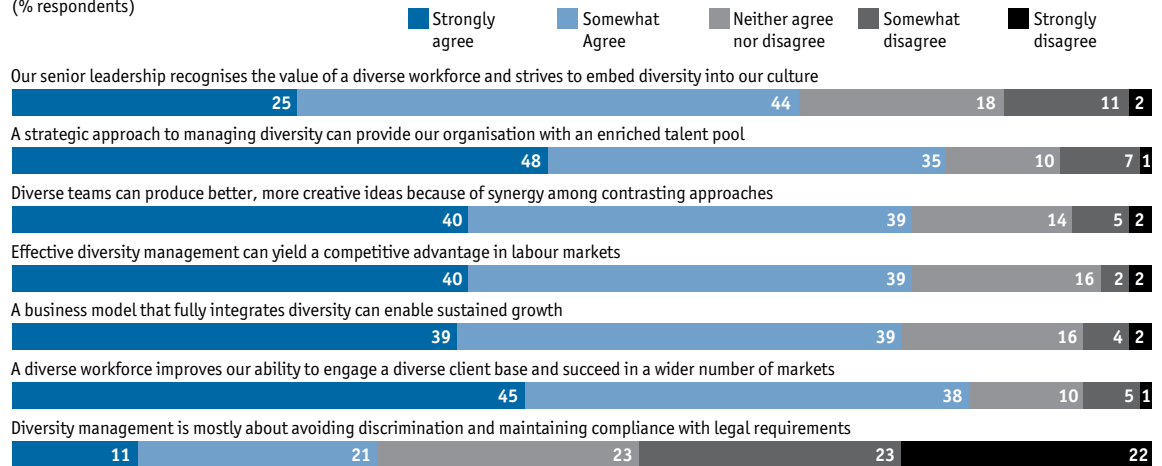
(% respondents)

Strongly agree
Somewhat Agree
Neither agree nor disagree
Somewhat disagree
Strongly disagree

Our senior leadership recognises the value of a diverse workforce and strives to embed diversity into our culture
25 44 18 11 2

A strategic approach to managing diversity can provide our organisation with an enriched talent pool
48 35 10 7 1

Diverse teams can produce better, more creative ideas because of synergy among contrasting approaches
40 39 14 5 2

Effective diversity management can yield a competitive advantage in labour markets
40 39 16 2 2

A business model that fully integrates diversity can enable sustained growth
39 39 16 4 2

A diverse workforce improves our ability to engage a diverse client base and succeed in a wider number of markets
45 38 10 5 1

Diversity management is mostly about avoiding discrimination and maintaining compliance with legal requirements
11 21 23 23 22